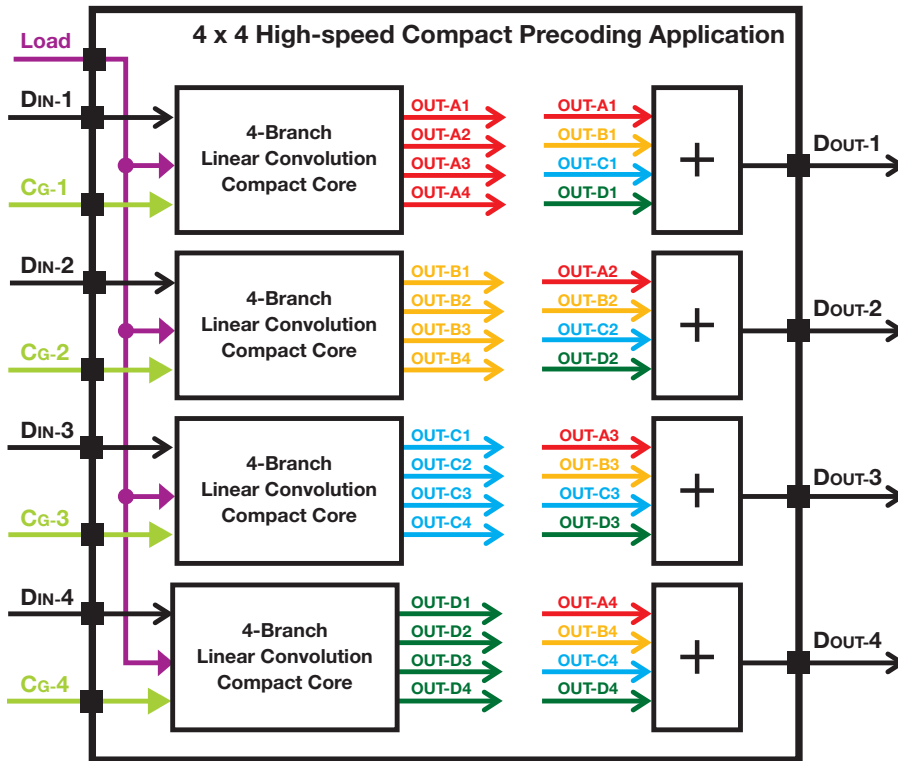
4 x 4 High-speed Compact Precoding Application

Load

DIN-1

CG-1

4-Branch Linear Convolution Compact Core

OUT-A1
OUT-A2
OUT-A3
OUT-A4

OUT-A1
OUT-B1
OUT-C1
OUT-D1

+

DOUT-1

DIN-2

CG-2

4-Branch Linear Convolution Compact Core

OUT-B1
OUT-B2
OUT-B3
OUT-B4

OUT-A2
OUT-B2
OUT-C2
OUT-D2

+

DOUT-2

DIN-3

CG-3

4-Branch Linear Convolution Compact Core

OUT-C1
OUT-C2
OUT-C3
OUT-C4

OUT-A3
OUT-B3
OUT-C3
OUT-D3

+

DOUT-3

DIN-4

CG-4

4-Branch Linear Convolution Compact Core

OUT-D1
OUT-D2
OUT-D3
OUT-D4

OUT-A4
OUT-B4
OUT-C4
OUT-D4

+

DOUT-4